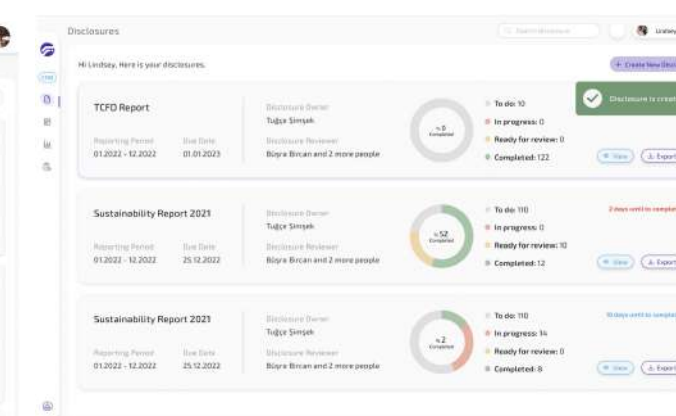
Disclosures

Search Disclosure

Lindsay

Hi Lindsay, Here is your disclosures.

+ Create New Disclosure

Disclosure is created

TCFD Report

Reporting Period
01.2022 - 12.2022

Due Date
01.01.2023

Disclosure Owner
Tuğçe Şimşek

Disclosure Reviewer
Büşra Bircan and 2 more people

%0
Completed

To do: 10
In progress: 0
Ready for review: 0
Completed: 122

View
Export

Sustainability Report 2021

Reporting Period
01.2022 - 12.2022

Due Date
25.12.2022

Disclosure Owner
Tuğçe Şimşek

Disclosure Reviewer
Büşra Bircan and 2 more people

%52
Completed

To do: 110
In progress: 0
Ready for review: 10
Completed: 12

2 days until to complete

View
Export

Sustainability Report 2021

Reporting Period
01.2022 - 12.2022

Due Date
25.12.2022

Disclosure Owner
Tuğçe Şimşek

Disclosure Reviewer
Büşra Bircan and 2 more people

%2
Completed

To do: 110
In progress: 14
Ready for review: 0
Completed: 8

10 days until to complete

View
Export